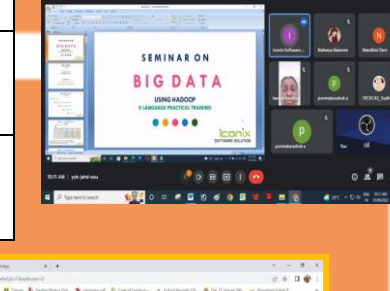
SEMINAR ON

BIG DATA

USING HADOOP

R LANGUAGE PRACTICAL TRAINING

iconix

SOFTWARE SOLUTION

SEMINAR ON

BIG DATA

I

Iconix Software

Reheesa Nasreen

Nanditha Devi

P

pornaksankuk a

YOGCAZ_Sudh

P

pornaksankuk a

You

10:11 AM | ysk-jahd-uuu

Type here to search